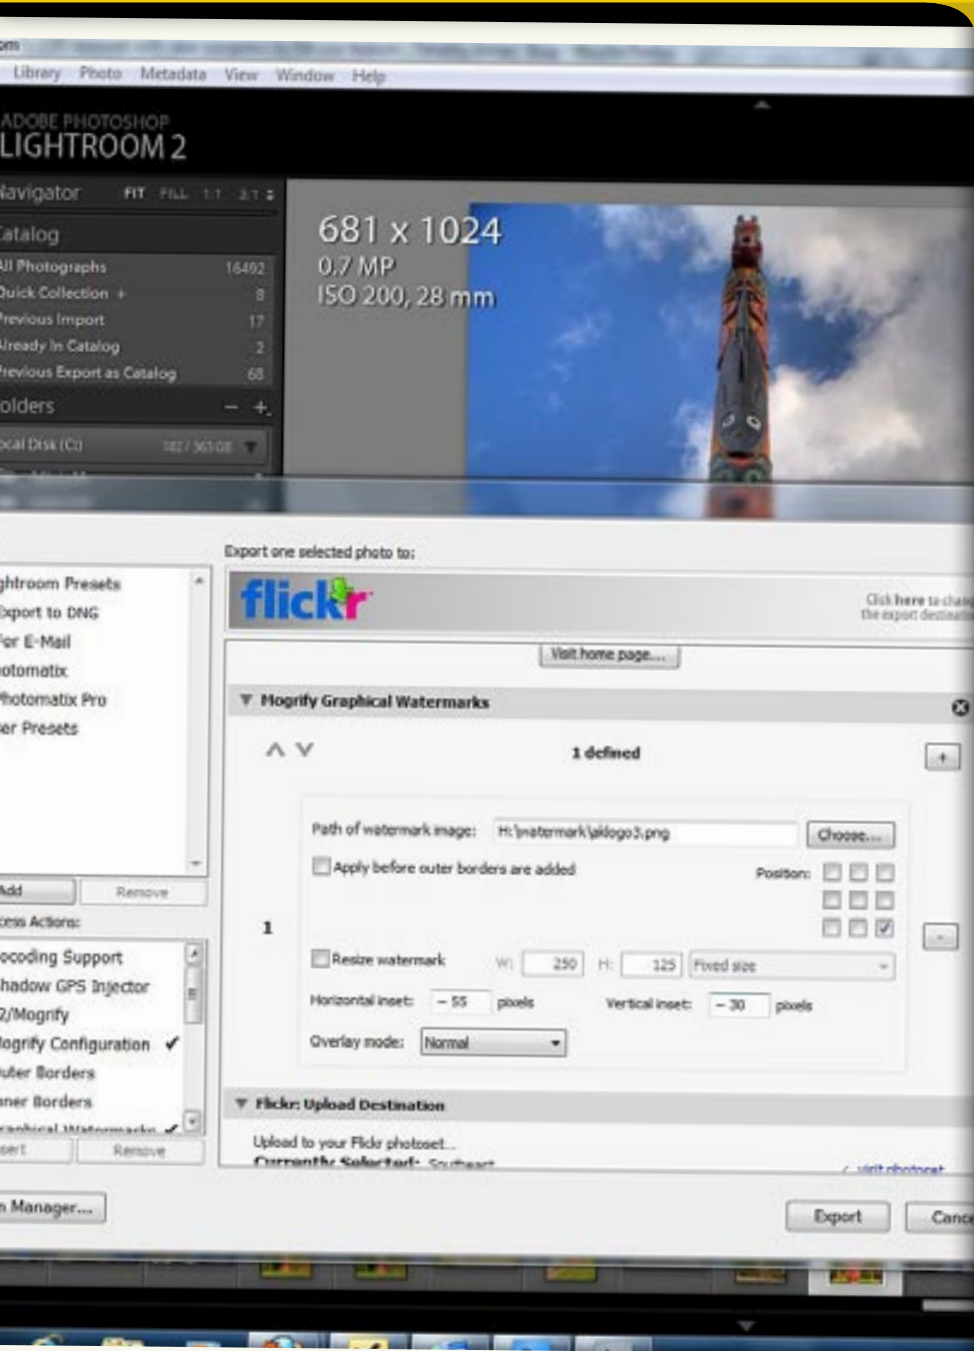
om

Library Photo Metadata View Window Help

ADOBE PHOTOSHOP
LIGHTROOM 2

Navigator FIT FILL 1:1 3:1

Catalog
All Photographs 16492
Quick Collection + 8
Previous Import 17
Already In Catalog 2
Previous Export as Catalog 68

olders

ocal Disk (C:) 182 / 363 GB

681 x 1024
0.7 MP
ISO 200, 28 mm

Export one selected photo to:

flickr

Click here to change the export destination

ghtroom Presets
Export to DNG
For E-Mail
otomatix
Photomatix Pro
er Presets

Add Remove

cess Actions:

ocoding Support
hadow GPS Injector
2/Mogrify
Mogrify Configuration ✓
uter Borders
ner Borders
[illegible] ✓

sert Remove

n Manager...

Visit home page...

Mogrify Graphical Watermarks

1 defined

Path of watermark image: H:\watermark\jaldogo3.png Choose...

Apply before outer borders are added

Position:

1

Resize watermark W: 250 H: 125 Fixed size

Horizontal inset: - 55 pixels Vertical inset: - 30 pixels

Overlay mode: Normal

Flickr: Upload Destination

Upload to your Flickr photoset...
Currently Selected: Southeast

visit photoset

Export Canc